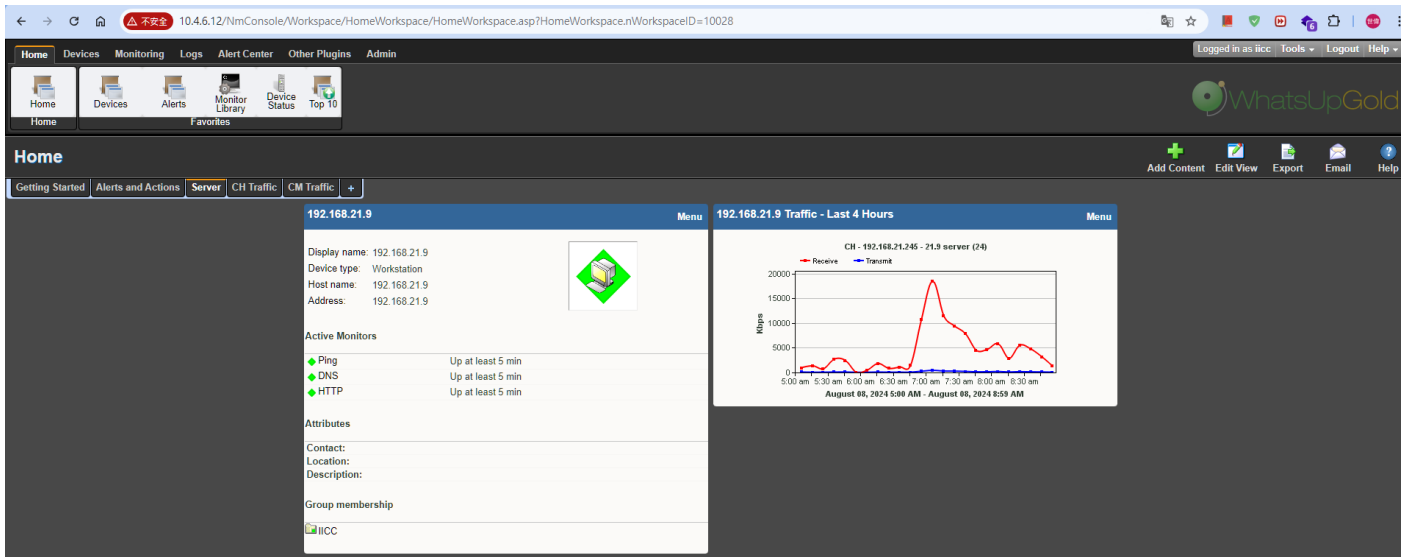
不安全 10.4.6.12/NmConsole/Workspace/HomeWorkspace/HomeWorkspace.asp?HomeWorkspace.nWorkspaceID=10028

Home Devices Monitoring Logs Alert Center Other Plugins Admin

Logged in as iicc Tools Logout Help

Home
Home

Devices Alerts Monitor Library Device Status Top 10
Favorites

WhatsUpGold

Home

Add Content Edit View Export Email Help

Getting Started Alerts and Actions Server CH Traffic CM Traffic +

192.168.21.9 Menu

Display name: 192.168.21.9
Device type: Workstation
Host name: 192.168.21.9
Address: 192.168.21.9

Active Monitors

| | |
|---|---|
| Ping | Up at least 5 min |
| DNS | Up at least 5 min |
| HTTP | Up at least 5 min |

Attributes

Contact:
Location:
Description:

Group membership

IICC

192.168.21.9 Traffic - Last 4 Hours Menu

CH - 192.168.21.245 - 21.9 server (24)

Receive Transmit

Kbps

20000
15000
10000
5000
0

5:00 am 5:30 am 6:00 am 6:30 am 7:00 am 7:30 am 8:00 am 8:30 am

August 08, 2024 5:00 AM - August 08, 2024 8:59 AM